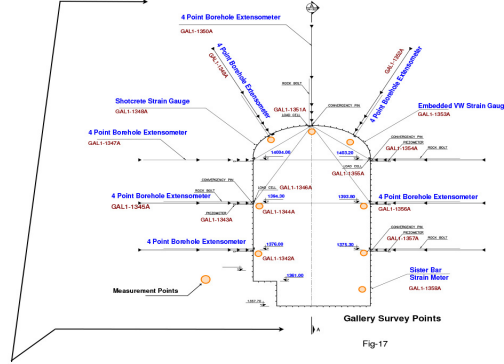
4 Point Borehole Extensometer
GAL1-1350A

4 Point Borehole Extensometer
GAL1-1349A

GAL1-1352A
4 Point Borehole Extensometer

ROCK BOLT

Shotcrete Strain Gauge
GAL1-1348A

GAL1-1351A
LOAD CELL
CONVERGENCY PIN

Embedded VW Strain Gauge
GAL1-1353A

4 Point Borehole Extensometer
GAL1-1347A

1404.00

1403.20

CONVERGENCY PIN
PIEZOMETER
ROCK BOLT
GAL1-1354A
GAL1-1355A

CONVERGENCY PIN
ROCK BOLT
LOAD CELL
GAL1-1346A

4 Point Borehole Extensometer
GAL1-1345A

1394.30

1393.80

4 Point Borehole Extensometer
GAL1-1356A

PIEZOMETER
GAL1-1343A
GAL1-1344A

CONVERGENCY PIN
ROCK BOLT
GAL1-1357A

4 Point Borehole Extensometer
GAL1-1342A

1376.00

1375.30

1361.00

Sister Bar Strain Meter
GAL1-1358A

Measurement Points

Gallery Survey Points

A

Fig-17